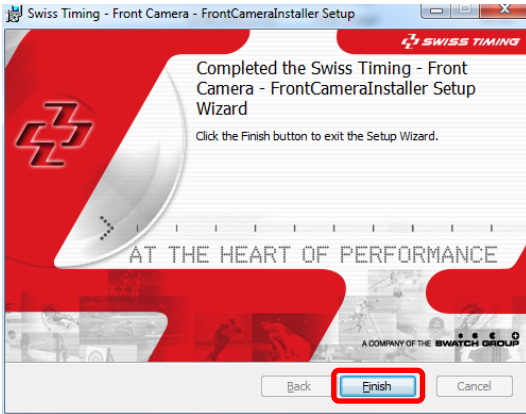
Swiss Timing - Front Camera - FrontCameraInstaller Setup

SWISS TIMING

Completed the Swiss Timing - Front Camera - FrontCameraInstaller Setup Wizard

Click the Finish button to exit the Setup Wizard.

AT THE HEART OF PERFORMANCE

A COMPANY OF THE SWATCH GROUP

Back

Finish

Cancel